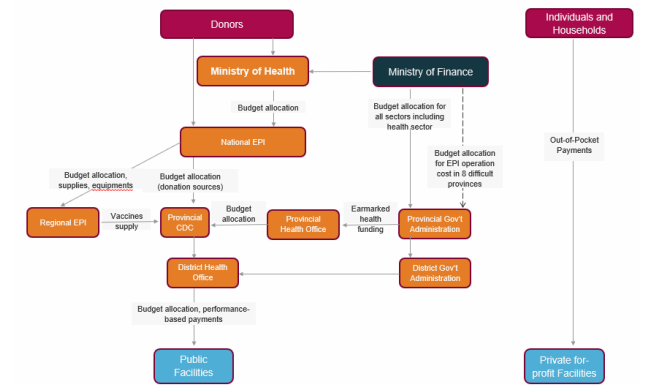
Donors

Individuals and Households

Ministry of Health

Ministry of Finance

Budget allocation

Budget allocation for all sectors including health sector

National EPI

Out-of-Pocket Payments

Budget allocation for EPI operation cost in 8 difficult provinces

Budget allocation, supplies, equipments

Budget allocation (donation sources)

Regional EPI

Vaccines supply

Provincial CDC

Budget allocation

Provincial Health Office

Earmarked health funding

Provincial Gov't Administration

District Health Office

District Gov't Administration

Budget allocation, performance-based payments

Public Facilities

Private for-profit Facilities